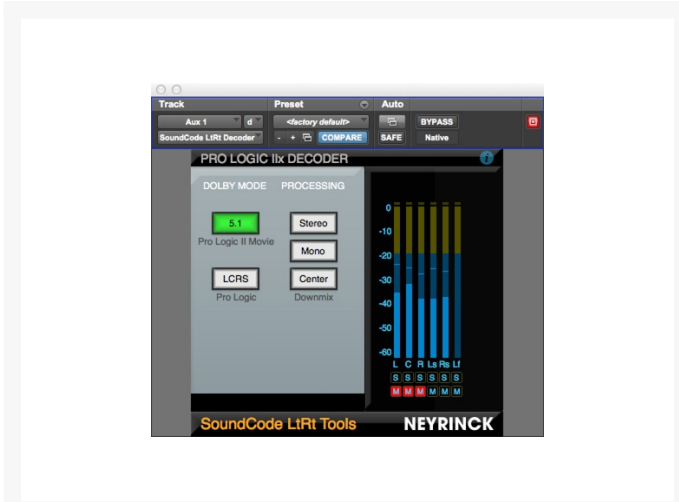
Track
Preset
Auto
Aux 1
d
<factory default>
BYPASS
SoundCode LtRt Decoder
-
+
COMPARE
SAFE
Native

PRO LOGIC IIx DECODER

DOLBY MODE
PROCESSING

5.1
Pro Logic II Movie
Stereo
Mono
LCRS
Pro Logic
Center
Downmix

0
-10
-20
-30
-40
-50
-60
L C R Ls Rs Lf
S S S S S S
M M M M M M

SoundCode LtRt Tools
NEYRINCK